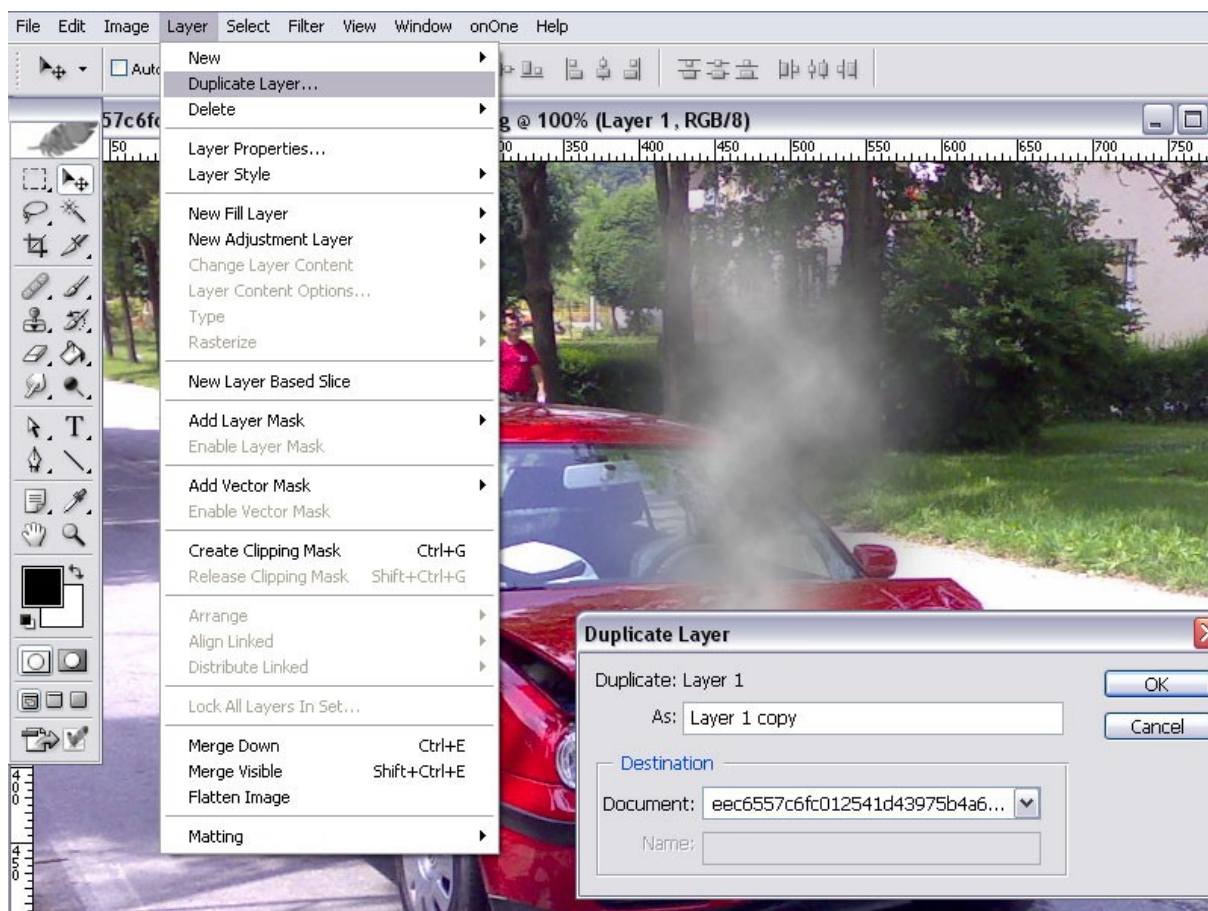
File Edit Image Layer Select Filter View Window onOne Help

Auto

57c6fc

g @ 100% (Layer 1, RGB/8)

50 350 400 450 500 550 600 650 700 750

New
Duplicate Layer...
Delete

Layer Properties...
Layer Style

New Fill Layer
New Adjustment Layer
Change Layer Content
Layer Content Options...
Type
Rasterize

New Layer Based Slice

Add Layer Mask
Enable Layer Mask

Add Vector Mask
Enable Vector Mask

Create Clipping Mask Ctrl+G
Release Clipping Mask Shift+Ctrl+G

Arrange
Align Linked
Distribute Linked

Lock All Layers In Set...

Merge Down Ctrl+E
Merge Visible Shift+Ctrl+E
Flatten Image

Matting

400

450

Duplicate Layer

Duplicate: Layer 1

As: Layer 1 copy

OK

Cancel

Destination

Document: eec6557c6fc012541d43975b4a6...

Name: